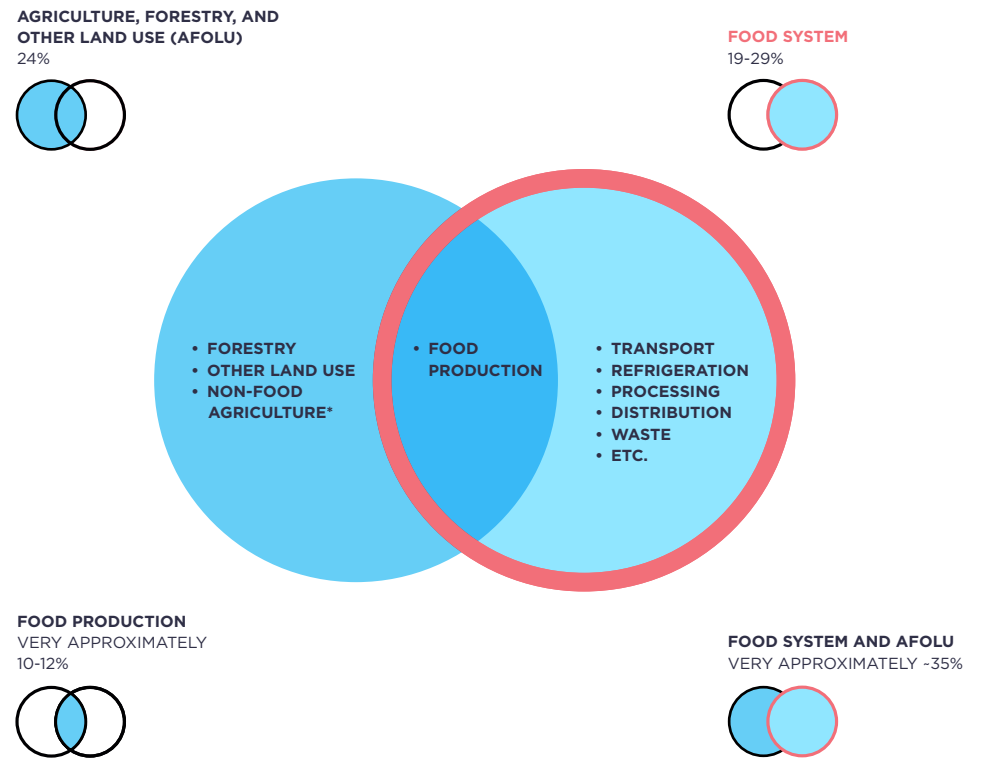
AGRICULTURE, FORESTRY, AND OTHER LAND USE (AFOLU)
24%

FOOD SYSTEM
19-29%

• FORESTRY
• OTHER LAND USE
• NON-FOOD AGRICULTURE*

• FOOD PRODUCTION

• TRANSPORT
• REFRIGERATION
• PROCESSING
• DISTRIBUTION
• WASTE
• ETC.

FOOD PRODUCTION
VERY APPROXIMATELY 10-12%

FOOD SYSTEM AND AFOLU
VERY APPROXIMATELY ~35%